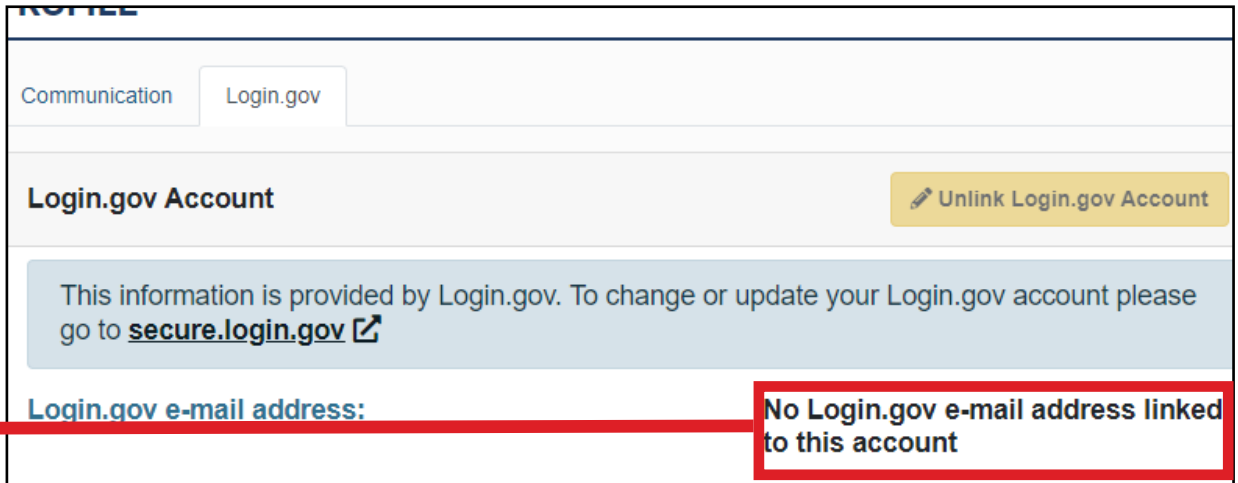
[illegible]

Communication

Login.gov

Login.gov Account

Unlink Login.gov Account

This information is provided by Login.gov. To change or update your Login.gov account please go to secure.login.gov

Login.gov e-mail address:

No Login.gov e-mail address linked to this account